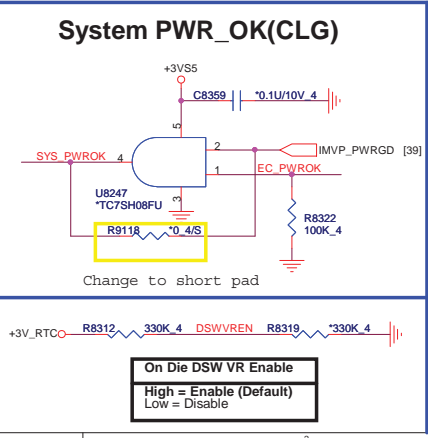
System PWR_OK(CLG)

+3VS5

C8359

*0.1U/10V_4

5

2

IMVP_PWRGD [39]

SYS_PWROK

4

1

EC_PWROK

U8247

*TC7SH08FU

3

R8322

100K_4

R9118

*0_4/S

Change to short pad

+3V_RTC

R8312

330K_4

DSWVREN

R8319

*330K_4

| On Die DSW VR Enable |
|---|
| High = Enable (Default)<br>Low = Disable |